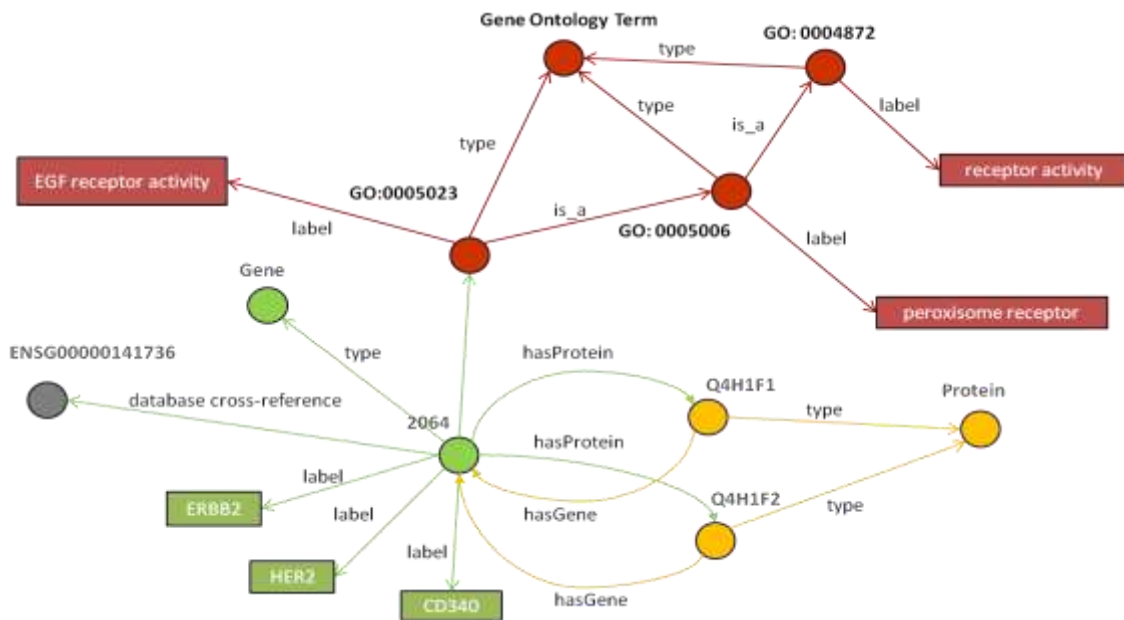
Gene Ontology Term

type

GO: 0004872

type

is_a

label

type

EGF receptor activity

receptor activity

GO:0005023

is_a

label

GO: 0005006

label

Gene

peroxisome receptor

ENSG00000141736

type

hasProtein

Q4H1F1

Protein

database cross-reference

type

2064

hasProtein

label

Q4H1F2

ERBB2

label

hasGene

type

label

HER2

CD340

hasGene